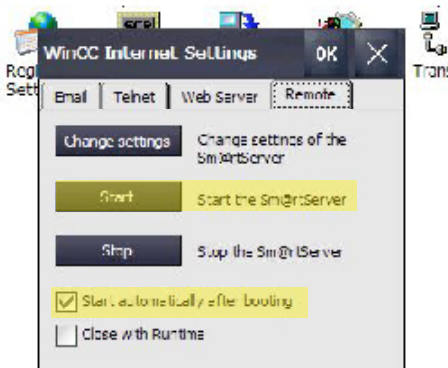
Regi Sett

Trans

WinCC Internet Settings OK ✕

Email | Telnet | Web Server | Remote

Change settings Change settings of the Sm@rtServer

Start Start the Sm@rtServer

Stop Stop the Sm@rtServer

Start automatically after booting

Close with Runtime